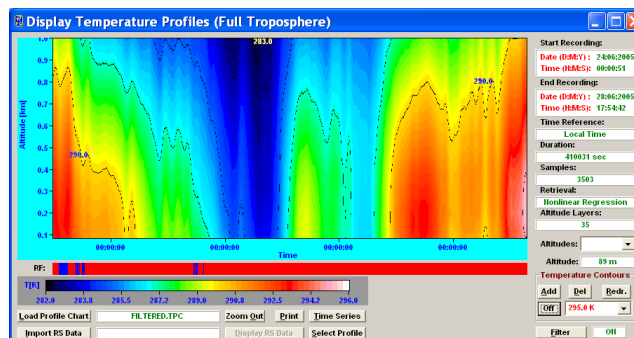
Display Temperature Profiles (Full Troposphere)

283.0
290.0
290.0

Altitude [km]
1.0
0.9
0.8
0.7
0.6
0.5
0.4
0.3
0.2
0.1

00:00:00
00:00:00
00:00:00
00:00:00
Time

RF:

T[K]
282.0
283.8
285.5
287.2
289.0
290.8
292.5
294.2
296.0

Load Profile Chart
FILTERED.TPC
Zoom Out
Print
Time Series
Import RS Data
Display RS Data
Select Profile

Start Recording:
Date (D:M:Y) : 24:06:2005
Time (H:M:S): 00:00:51
End Recording:
Date (D:M:Y) : 28:06:2005
Time (H:M:S): 17:54:42
Time Reference:
Local Time
Duration:
410031 sec
Samples:
3503
Retrieval:
Nonlinear Regression
Altitude Layers:
35
Altitudes:
Altitude: 89 m
Temperature Contours
Add
Del
Redr.
Off
295.0 K
Filter
ON